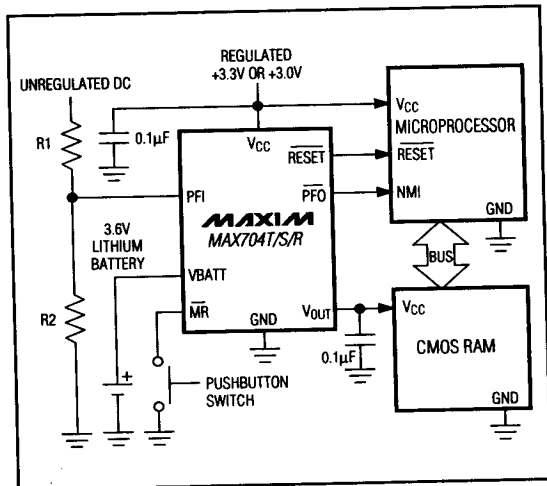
REGULATED +3.3V OR +3.0V

UNREGULATED DC

R1

0.1μF

$V_{CC}$

$\overline{RESET}$

$\overline{PFO}$

PFI

$V_{CC}$

MICROPROCESSOR

$\overline{RESET}$

NMI

GND

MAXIM

MAX704T/S/R

3.6V LITHIUM BATTERY

VBATT

$\overline{MR}$

GND

$V_{OUT}$

BUS

$V_{CC}$

CMOS RAM

GND

R2

+

0.1μF

PUSHBUTTON SWITCH